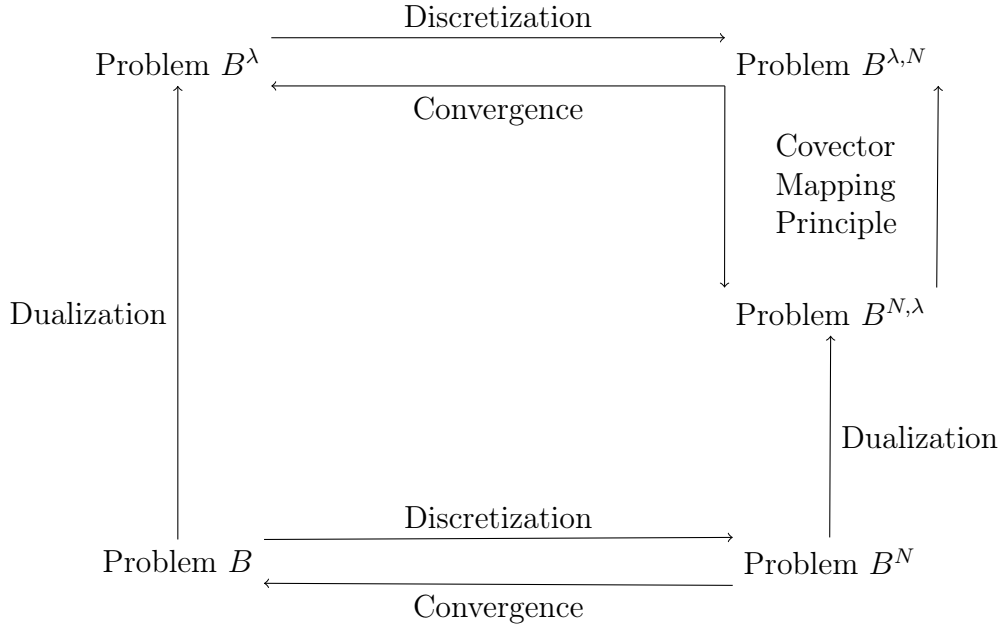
Discretization

Problem $B^{\lambda}$

Problem $B^{\lambda,N}$

Convergence

Covector Mapping Principle

Dualization

Problem $B^{N,\lambda}$

Dualization

Discretization

Problem $B$

Problem $B^{N}$

Convergence